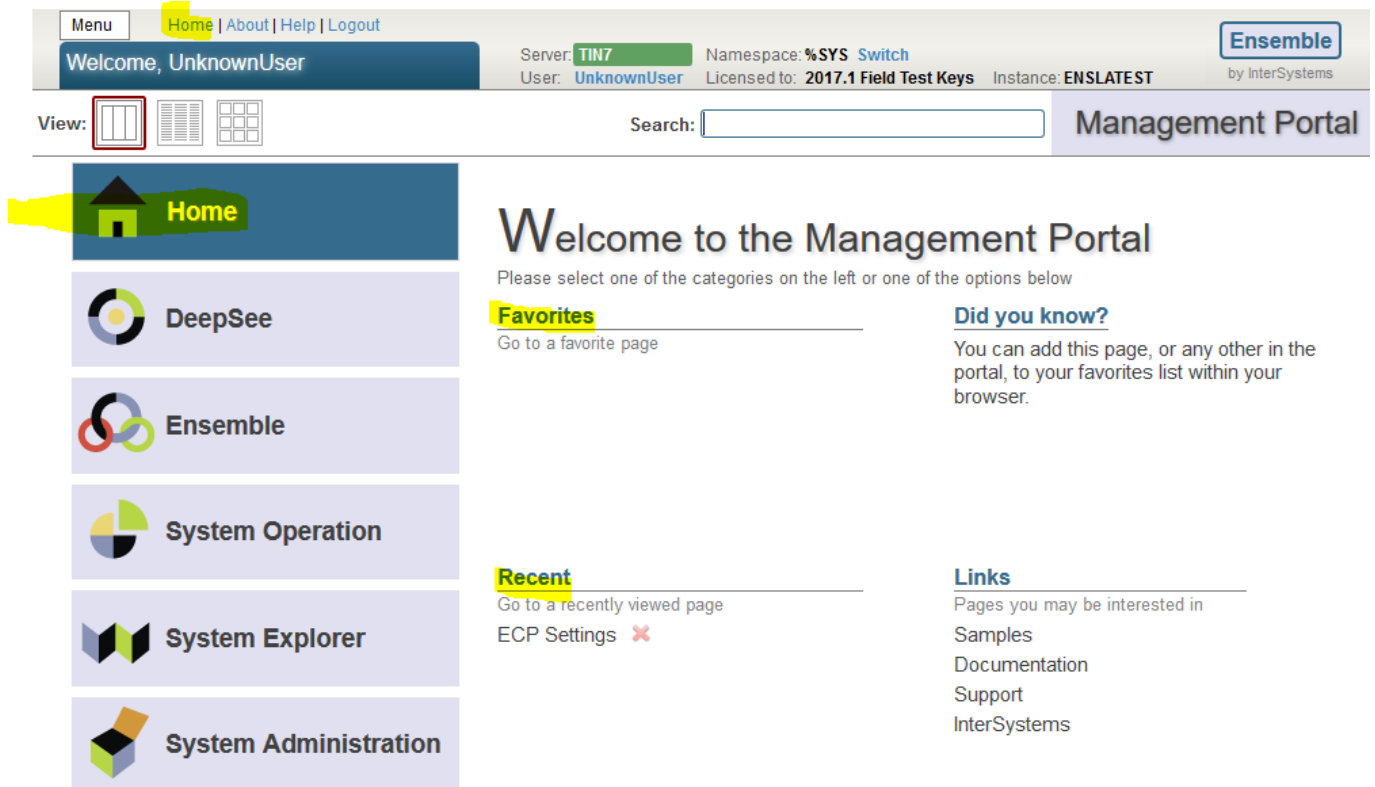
Menu Home | About | Help | Logout

Welcome, UnknownUser

Server: TIN7 Namespace: %SYS Switch
User: UnknownUser Licensed to: 2017.1 Field Test Keys Instance: ENSLATEST

Ensemble
by InterSystems

View:

Search:

Management Portal

Home

DeepSee

Ensemble

System Operation

System Explorer

System Administration

Welcome to the Management Portal

Please select one of the categories on the left or one of the options below

Favorites
Go to a favorite page

Did you know?
You can add this page, or any other in the portal, to your favorites list within your browser.

Recent
Go to a recently viewed page
ECP Settings

Links
Pages you may be interested in
Samples
Documentation
Support
InterSystems